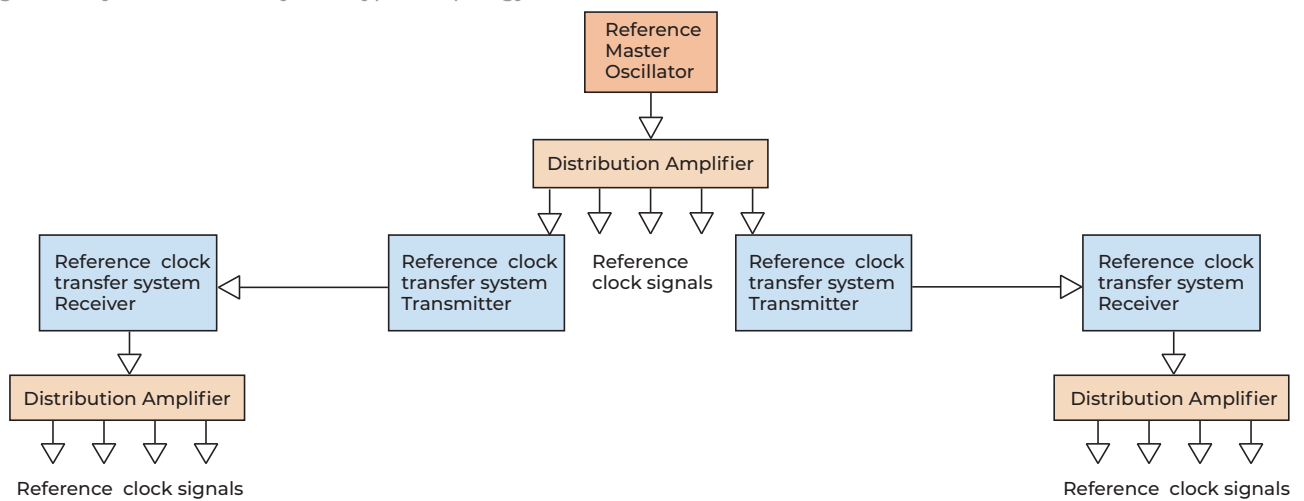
Reference Master Oscillator

Distribution Amplifier

Reference clock transfer system Receiver

Reference clock transfer system Transmitter

Reference clock signals

Reference clock transfer system Transmitter

Reference clock transfer system Receiver

Distribution Amplifier

Distribution Amplifier

Reference clock signals

Reference clock signals